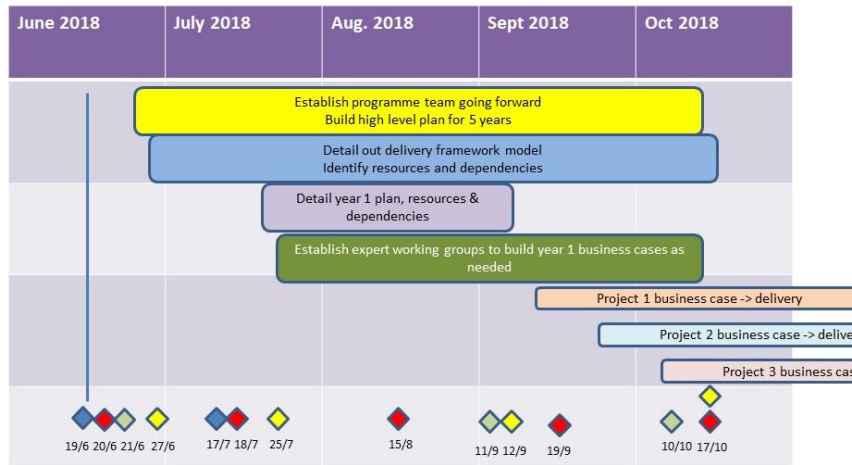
| June 2018 | July 2018 | Aug. 2018 | Sept 2018 | Oct 2018 |
|---|---|---|---|---|

Establish programme team going forward
Build high level plan for 5 years

Detail out delivery framework model
Identify resources and dependencies

Detail year 1 plan, resources & dependencies

Establish expert working groups to build year 1 business cases as needed

Project 1 business case -> delivery

Project 2 business case -> delive

Project 3 business cas

19/6 20/6 21/6 27/6 17/7 18/7 25/7 15/8 11/9 12/9 19/9 10/10 17/10